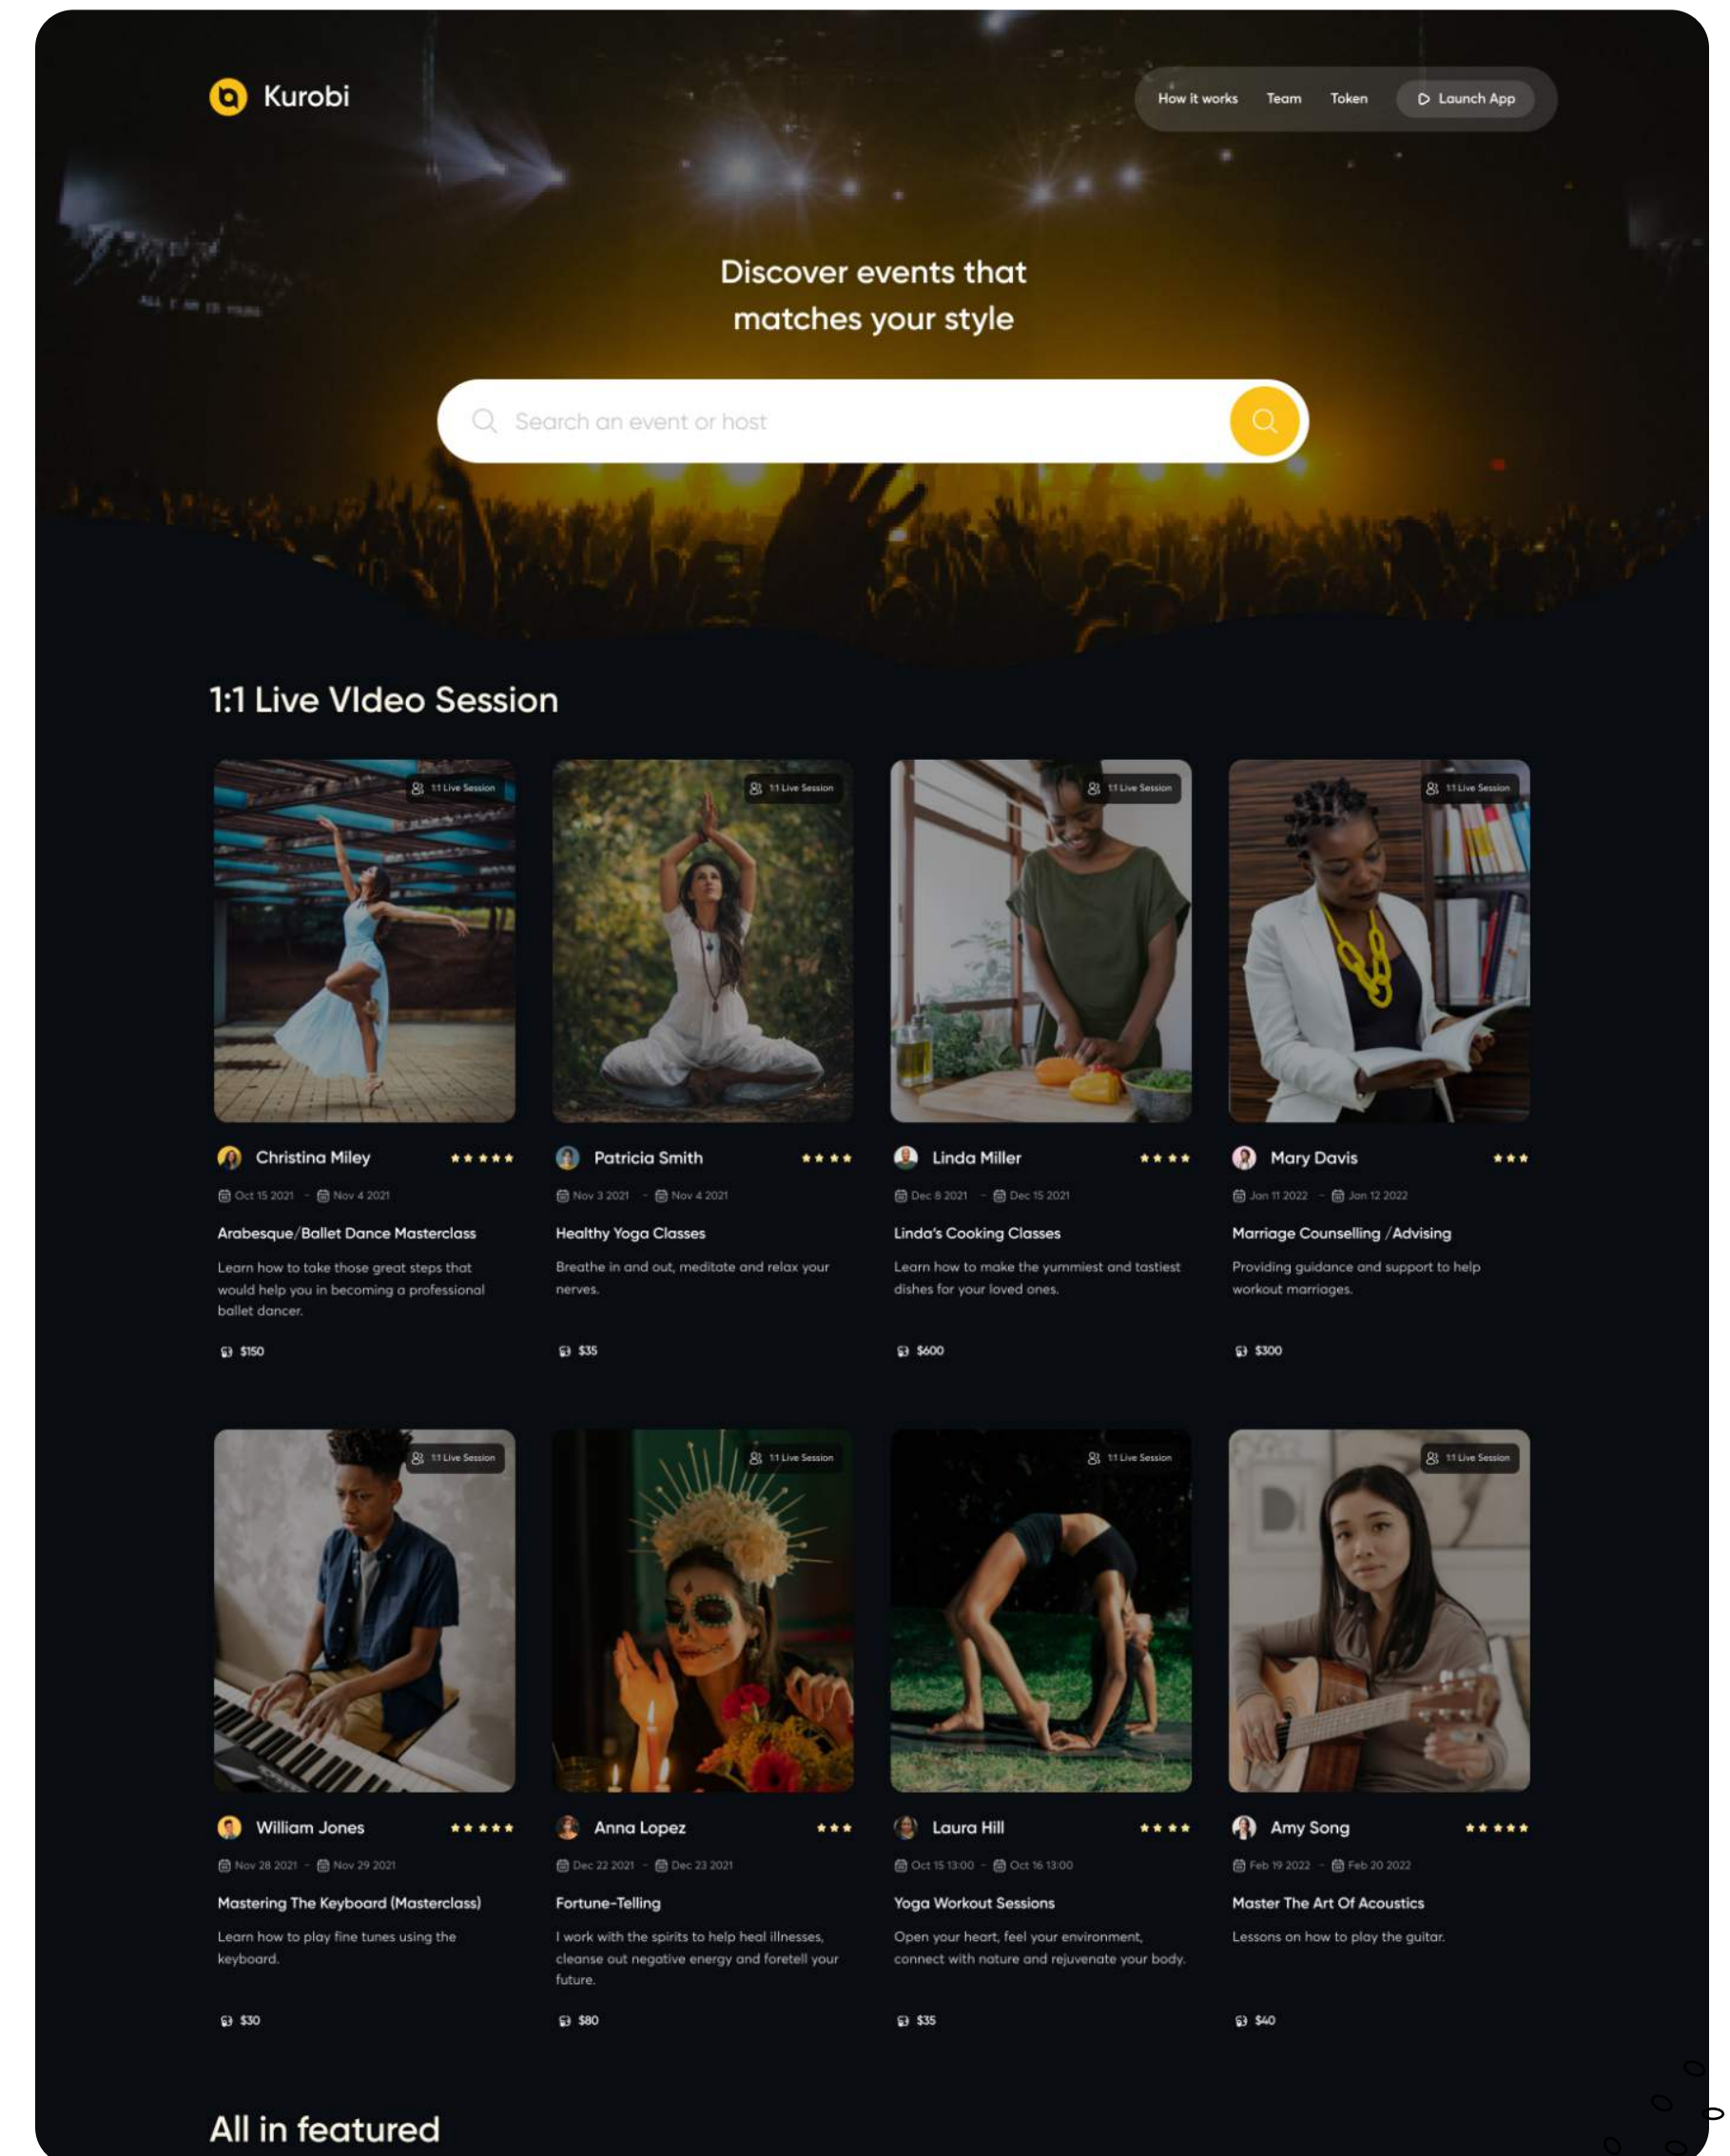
Kurobi

How it works Team Token Launch App

Discover events that matches your style

Search an event or host

1:1 Live VIdeo Session

1:1 Live Session

Christina Miley ★★★★★

Oct 15 2021 - Nov 4 2021

Arabesque/Ballet Dance Masterclass

Learn how to take those great steps that would help you in becoming a professional ballet dancer.

$150

1:1 Live Session

Patricia Smith ★★★★

Nov 3 2021 - Nov 4 2021

Healthy Yoga Classes

Breathe in and out, meditate and relax your nerves.

$35

1:1 Live Session

Linda Miller ★★★★

Dec 8 2021 - Dec 15 2021

Linda's Cooking Classes

Learn how to make the yummiest and tastiest dishes for your loved ones.

$600

1:1 Live Session

Mary Davis ★★★

Jan 11 2022 - Jan 12 2022

Marriage Counselling /Advising

Providing guidance and support to help workout marriages.

$300

1:1 Live Session

William Jones ★★★★★

Nov 28 2021 - Nov 29 2021

Mastering The Keyboard (Masterclass)

Learn how to play fine tunes using the keyboard.

$30

1:1 Live Session

Anna Lopez ★★★

Dec 22 2021 - Dec 23 2021

Fortune-Telling

I work with the spirits to help heal illnesses, cleanse out negative energy and foretell your future.

$80

1:1 Live Session

Laura Hill ★★★★

Oct 15 13:00 - Oct 16 13:00

Yoga Workout Sessions

Open your heart, feel your environment, connect with nature and rejuvenate your body.

$35

1:1 Live Session

Amy Song ★★★★★

Feb 19 2022 - Feb 20 2022

Master The Art Of Acoustics

Lessons on how to play the guitar.

$40

All in featured